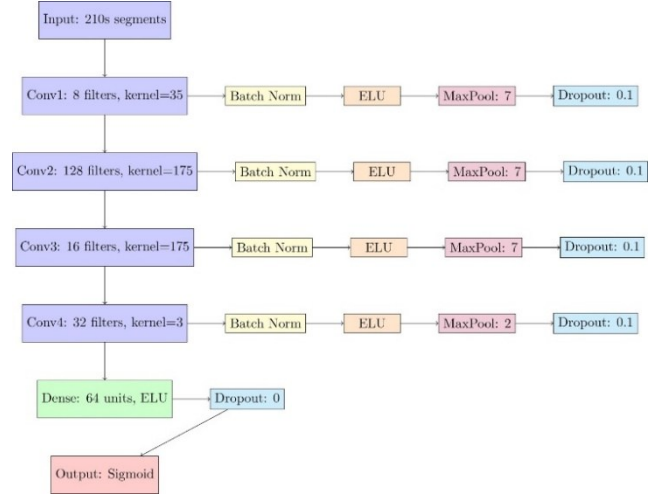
Input: 210s segments

Conv1: 8 filters, kernel=35
Batch Norm
ELU
MaxPool: 7
Dropout: 0.1

Conv2: 128 filters, kernel=175
Batch Norm
ELU
MaxPool: 7
Dropout: 0.1

Conv3: 16 filters, kernel=175
Batch Norm
ELU
MaxPool: 7
Dropout: 0.1

Conv4: 32 filters, kernel=3
Batch Norm
ELU
MaxPool: 2
Dropout: 0.1

Dense: 64 units, ELU
Dropout: 0

Output: Sigmoid